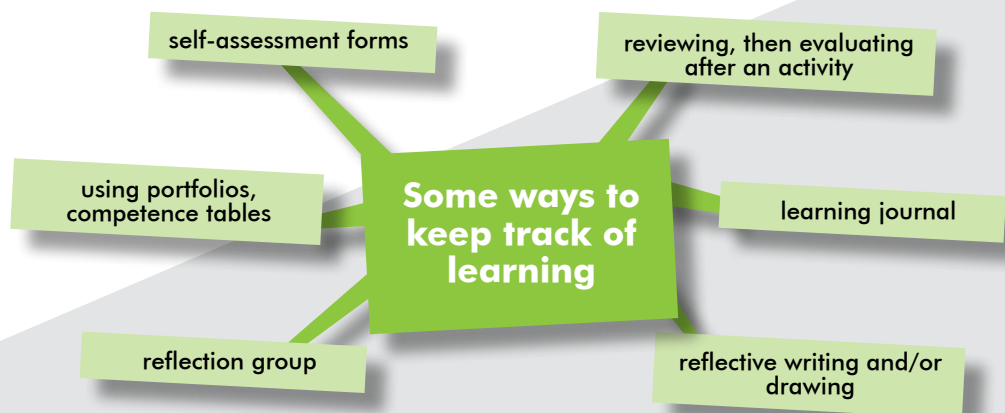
self-assessment forms

reviewing, then evaluating after an activity

using portfolios, competence tables

Some ways to keep track of learning

learning journal

reflection group

reflective writing and/or drawing